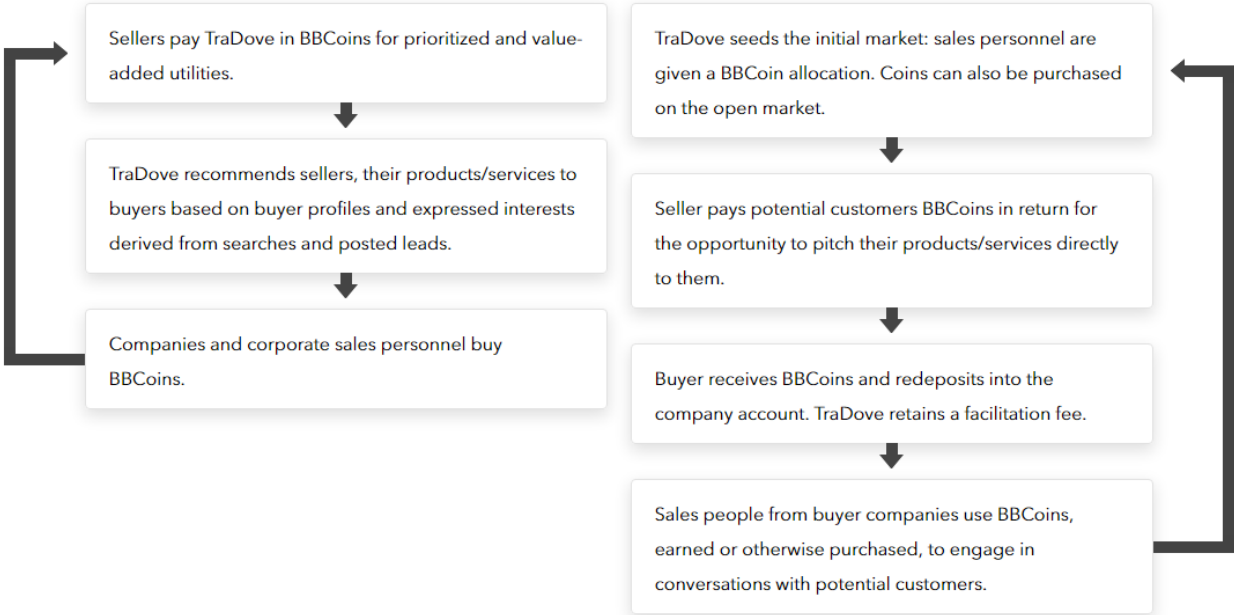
Sellers pay TraDove in BBCoins for prioritized and value-added utilities.

TraDove recommends sellers, their products/services to buyers based on buyer profiles and expressed interests derived from searches and posted leads.

Companies and corporate sales personnel buy BBCoins.

TraDove seeds the initial market: sales personnel are given a BBCoin allocation. Coins can also be purchased on the open market.

Seller pays potential customers BBCoins in return for the opportunity to pitch their products/services directly to them.

Buyer receives BBCoins and redeposits into the company account. TraDove retains a facilitation fee.

Sales people from buyer companies use BBCoins, earned or otherwise purchased, to engage in conversations with potential customers.